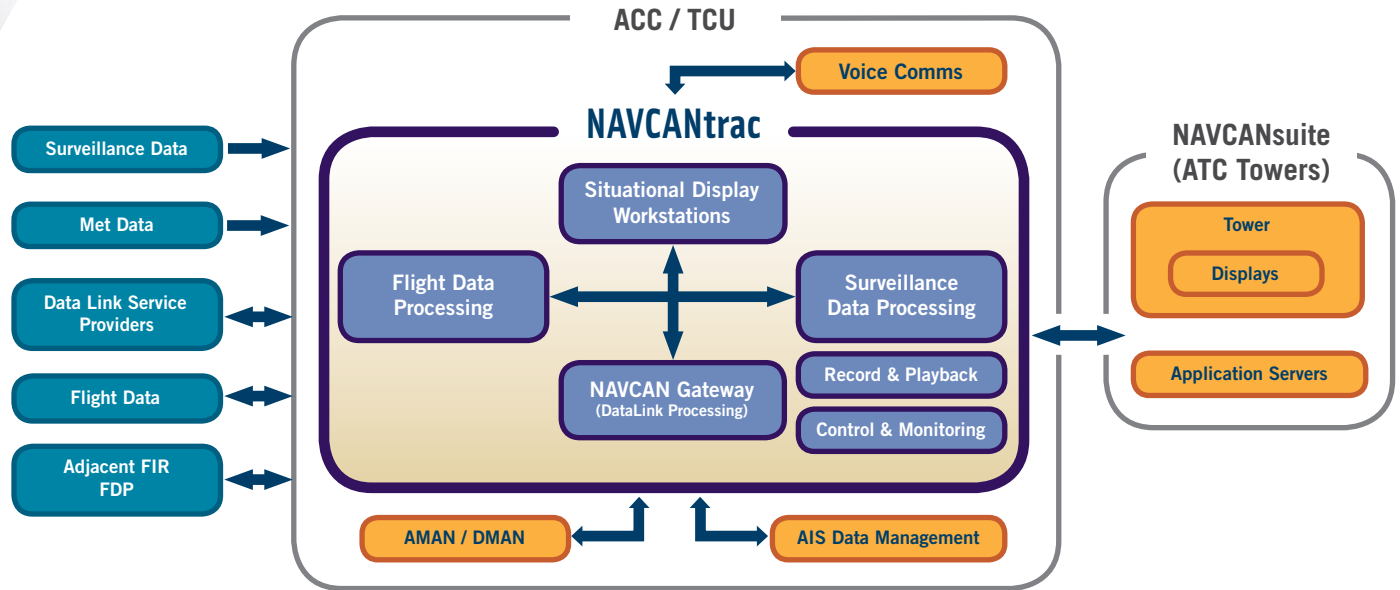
ACC / TCU

Voice Comms

NAVCANtrac

Surveillance Data

Met Data

Data Link Service Providers

Flight Data

Adjacent FIR FDP

Situational Display Workstations

Flight Data Processing

Surveillance Data Processing

NAVCAN Gateway (DataLink Processing)

Record & Playback

Control & Monitoring

AMAN / DMAN

AIS Data Management

NAVCANsuite (ATC Towers)

Tower

Displays

Application Servers